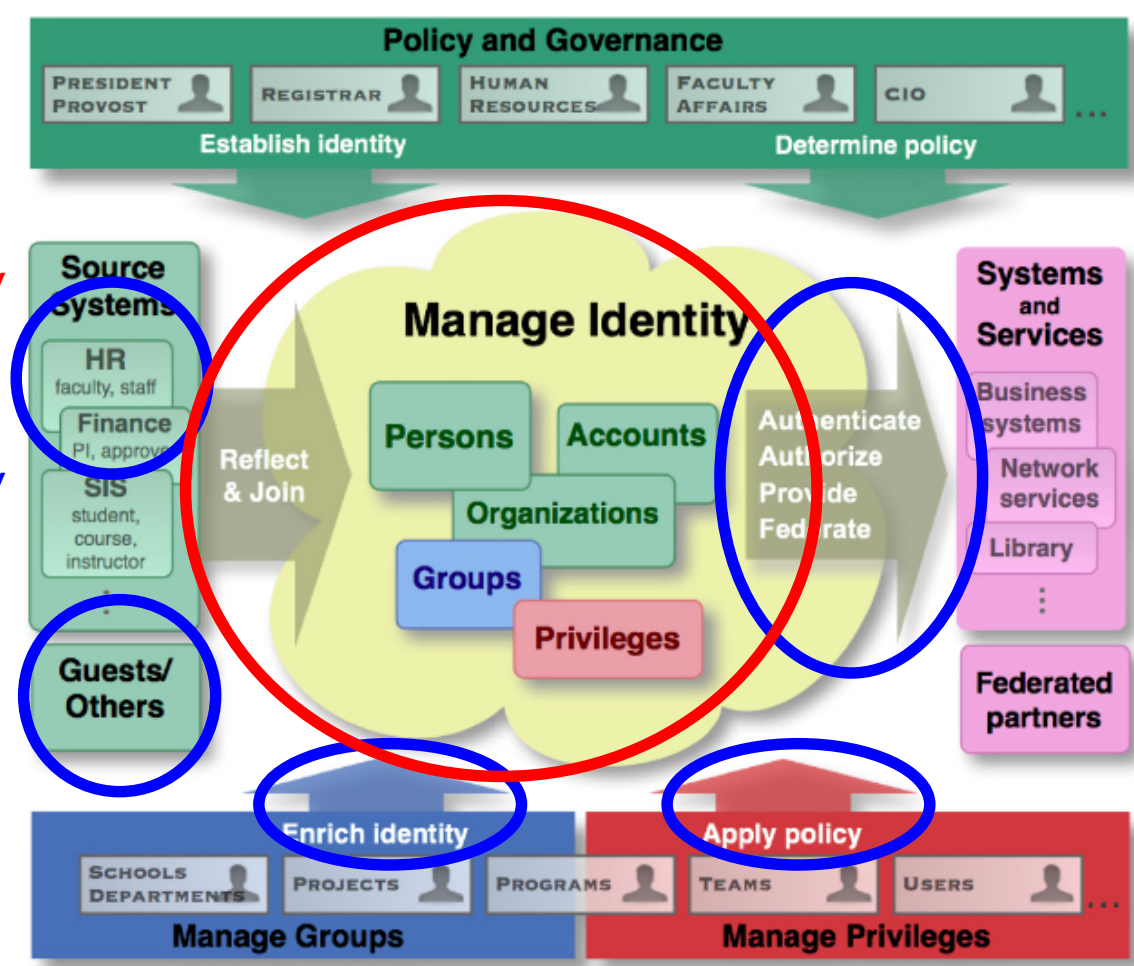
Policy and Governance

President Provost

Registrar

Human Resources

Faculty Affairs

CIO

...

Establish identity

Determine policy

Source Systems

HR
faculty, staff

Finance
PI, approve

SIS
student, course, instructor

⋮

Guests/ Others

Reflect & Join

Manage Identity

Persons

Accounts

Organizations

Groups

Privileges

Authenticate
Authorize
Provide
Federate

Systems and Services

Business systems

Network services

Library

⋮

Federated partners

Enrich identity

Apply policy

Schools Departments

Projects

Programs

Teams

Users

...

Manage Groups

Manage Privileges